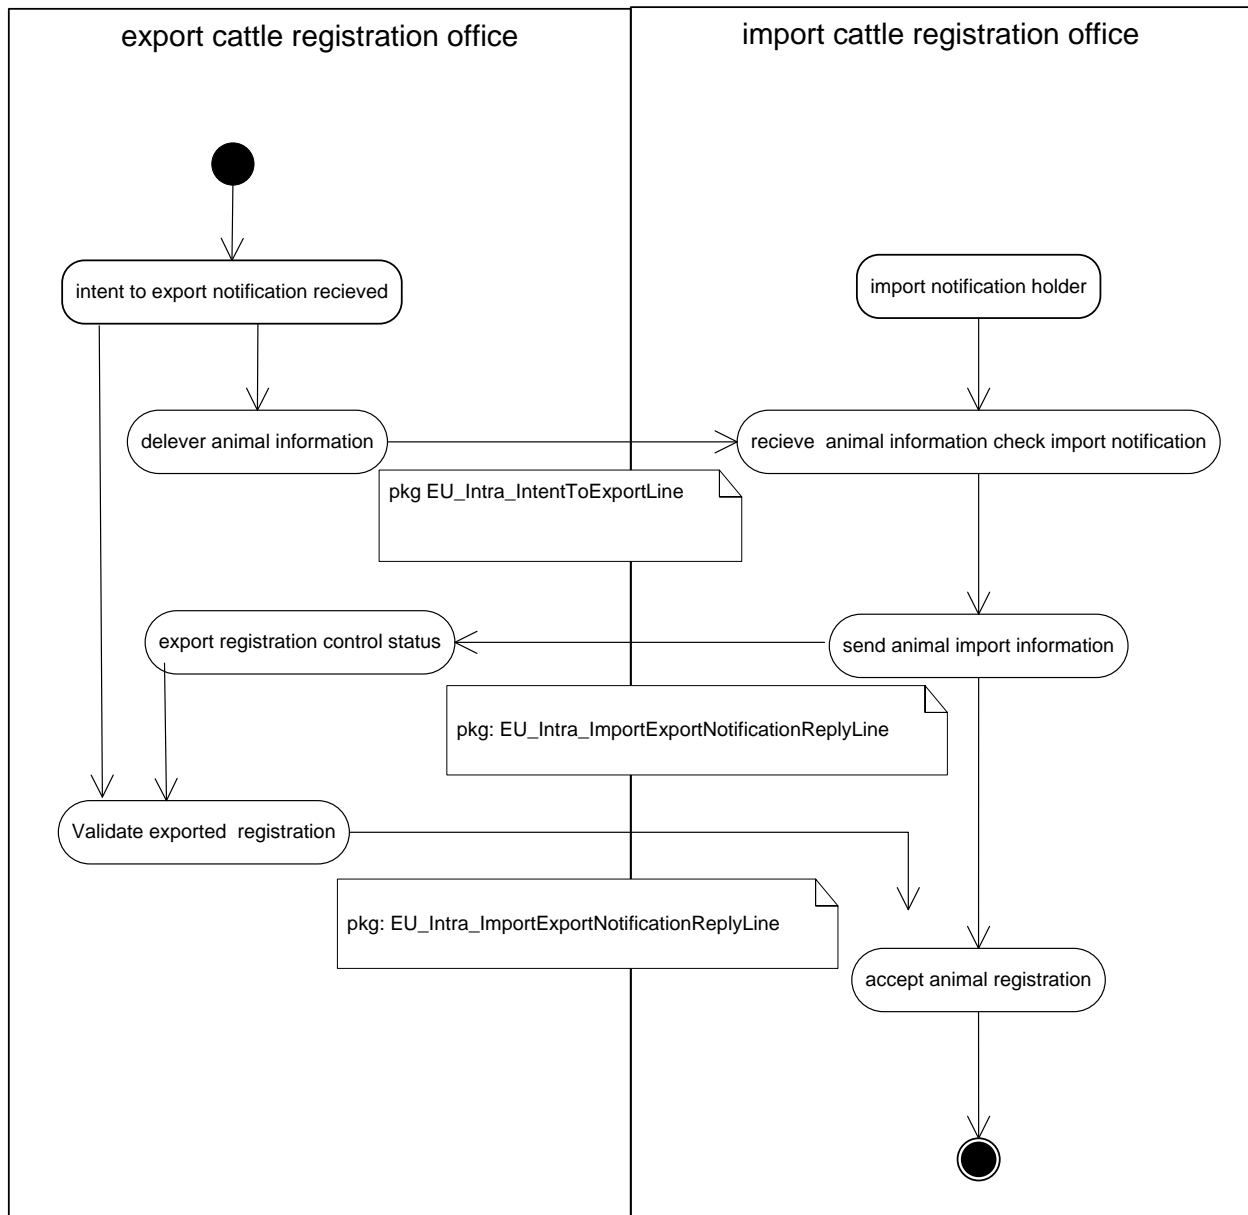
export cattle registration office

import cattle registration office

intent to export notification recieved

import notification holder

delever animal information

recieve  animal information check import notification

pkg EU_Intra_IntentToExportLine

export registration control status

send animal import information

pkg: EU_Intra_ImportExportNotificationReplyLine

Validate exported  registration

pkg: EU_Intra_ImportExportNotificationReplyLine

accept animal registration